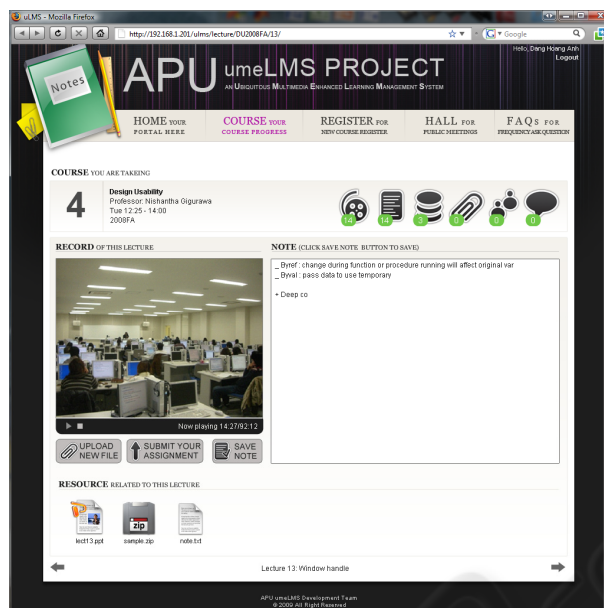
uLMS - Mozilla Firefox

http://192.168.1.201/ulms/lecture/DU2008FA/13/

Google

Hello, Dang Hoang Anh
Logout

Notes

APU umeLMS PROJECT
AN UBIQUITOUS MULTIMEDIA ENHANCED LEARNING MANAGEMENT SYSTEM

HOME YOUR PORTAL HERE
COURSE YOUR COURSE PROGRESS
REGISTER FOR NEW COURSE REGISTER
HALL FOR PUBLIC MEETINGS
FAQS FOR FREQUENCY ASK QUESTION

COURSE YOU ARE TAKING

4

Design Usability
Professor: Nishantha Giguruwa
Tue 12:25 - 14:00
2008FA

14 14 3 0 0 0

RECORD OF THIS LECTURE

Now playing 14:27/82:12

UPLOAD NEW FILE
SUBMIT YOUR ASSIGNMENT
SAVE NOTE

NOTE (CLICK SAVE NOTE BUTTON TO SAVE)

_ Byref : change during function or procedure running will affect original var
_ Byval : pass data to use temporary

+ Deep co

RESOURCE RELATED TO THIS LECTURE

lect13.ppt
sample.zip
note.txt

Lecture 13: Window handle

APU umeLMS Development Team
© 2009 All Right Reserved